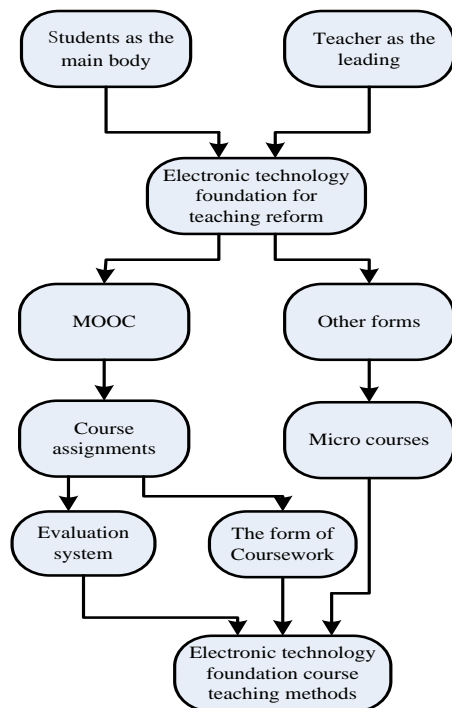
Students as the main body

Teacher as the leading

Electronic technology foundation for teaching reform

MOOC

Other forms

Course assignments

Micro courses

Evaluation system

The form of Coursework

Electronic technology foundation course teaching methods